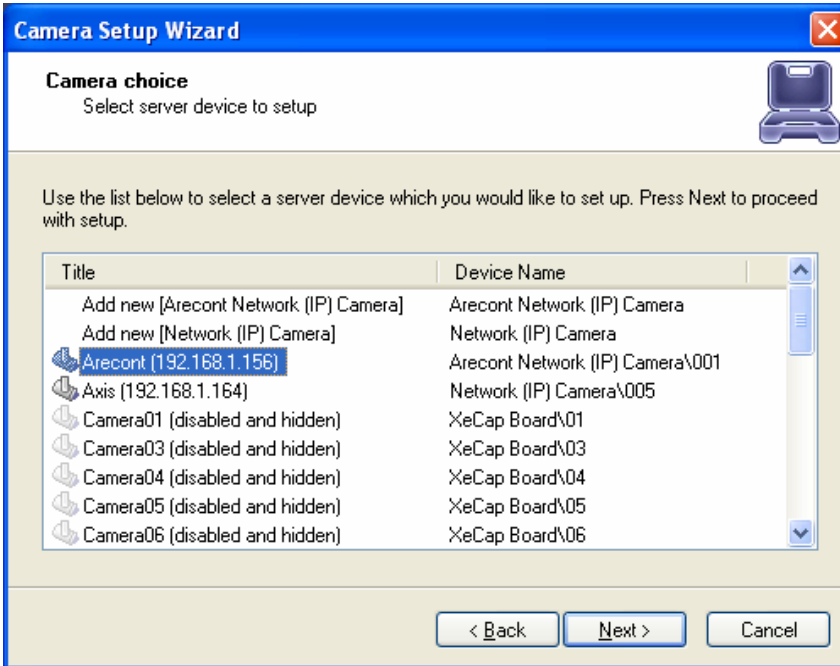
Camera Setup Wizard

Camera choice
Select server device to setup

Use the list below to select a server device which you would like to set up. Press Next to proceed with setup.

| Title | Device Name |
|---|---|
| Add new [Arecont Network (IP) Camera] | Arecont Network (IP) Camera |
| Add new [Network (IP) Camera] | Network (IP) Camera |
| Arecont (192.168.1.156) | Arecont Network (IP) Camera\001 |
| Axis (192.168.1.164) | Network (IP) Camera\005 |
| Camera01 (disabled and hidden) | XeCap Board\01 |
| Camera03 (disabled and hidden) | XeCap Board\03 |
| Camera04 (disabled and hidden) | XeCap Board\04 |
| Camera05 (disabled and hidden) | XeCap Board\05 |
| Camera06 (disabled and hidden) | XeCap Board\06 |

< Back    Next >    Cancel